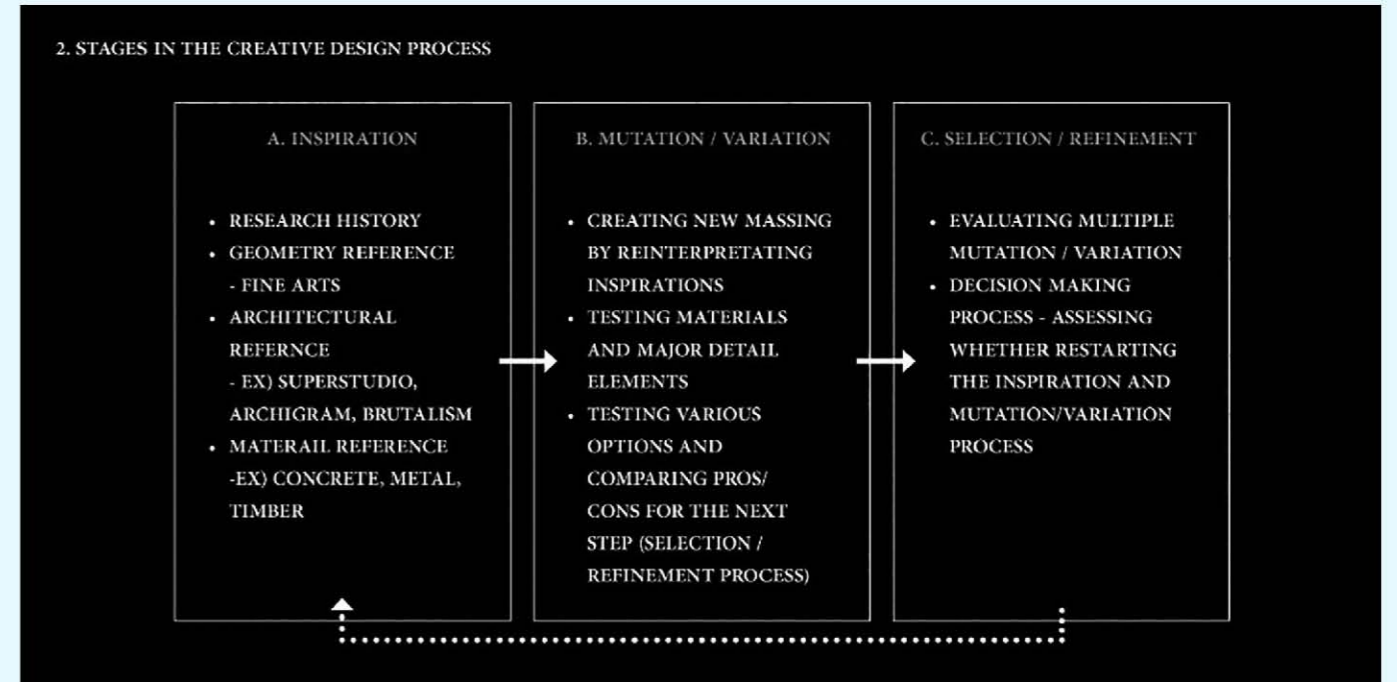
2. STAGES IN THE CREATIVE DESIGN PROCESS

A. INSPIRATION

• RESEARCH HISTORY
• GEOMETRY REFERENCE - FINE ARTS
• ARCHITECTURAL REFERNCE - EX) SUPERSTUDIO, ARCHIGRAM, BRUTALISM
• MATERAIL REFERENCE -EX) CONCRETE, METAL, TIMBER

B. MUTATION / VARIATION

• CREATING NEW MASSING BY REINTERPRETATING INSPIRATIONS
• TESTING MATERIALS AND MAJOR DETAIL ELEMENTS
• TESTING VARIOUS OPTIONS AND COMPARING PROS/ CONS FOR THE NEXT STEP (SELECTION / REFINEMENT PROCESS)

C. SELECTION / REFINEMENT

• EVALUATING MULTIPLE MUTATION / VARIATION
• DECISION MAKING PROCESS - ASSESSING WHETHER RESTARTING THE INSPIRATION AND MUTATION/VARIATION PROCESS